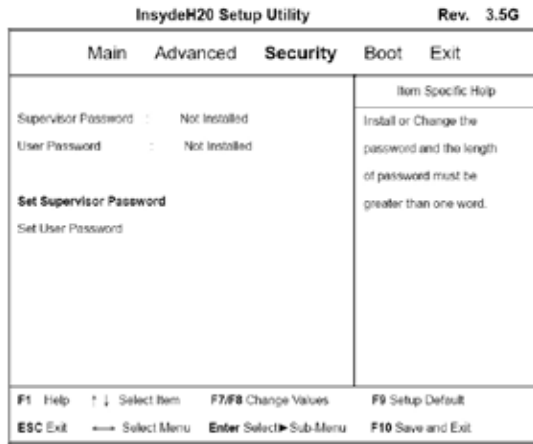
InsydeH20 Setup Utility Rev. 3.5G

Main Advanced Security Boot Exit

Supervisor Password : Not Installed
User Password : Not Installed

Set Supervisor Password
Set User Password

Item Specific Help

Install or Change the password and the length of password must be greater than one word.

F1 Help ↑↓ Select Item F7/F8 Change Values F9 Setup Default
ESC Exit ⟷ Select Menu Enter Select▶Sub-Menu F10 Save and Exit